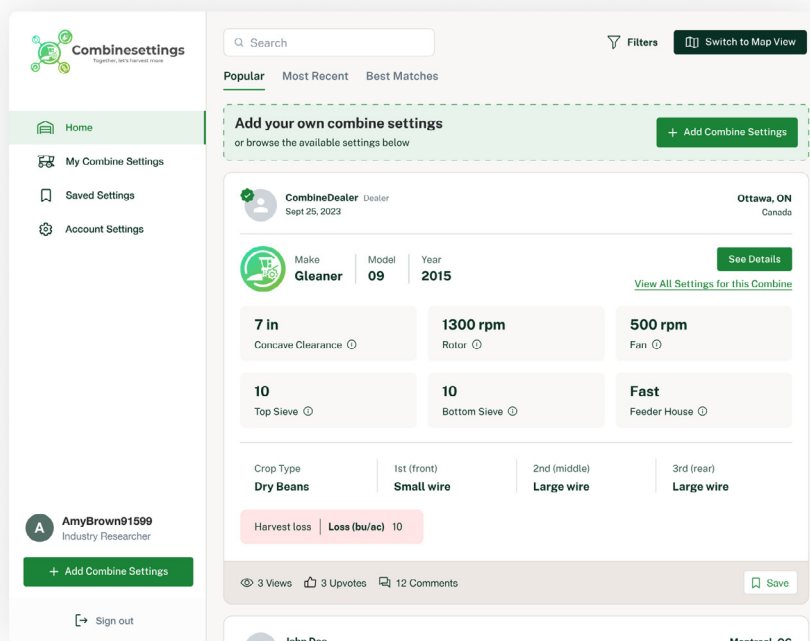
Combinesettings
Together, let's harvest more

Home
My Combine Settings
Saved Settings
Account Settings

A
AmyBrown91599
Industry Researcher

+ Add Combine Settings

Sign out

Search

Filters
Switch to Map View

Popular
Most Recent
Best Matches

Add your own combine settings
or browse the available settings below
+ Add Combine Settings

CombineDealer Dealer
Sept 25, 2023

Ottawa, ON
Canada

Make
Gleaner
Model
09
Year
2015

See Details
View All Settings for this Combine

7 in
Concave Clearance

1300 rpm
Rotor

500 rpm
Fan

10
Top Sieve

10
Bottom Sieve

Fast
Feeder House

Crop Type
Dry Beans

1st (front)
Small wire

2nd (middle)
Large wire

3rd (rear)
Large wire

Harvest loss
Loss (bu/ac) 10

3 Views
3 Upvotes
12 Comments
Save

John Doe
Montreal, QC